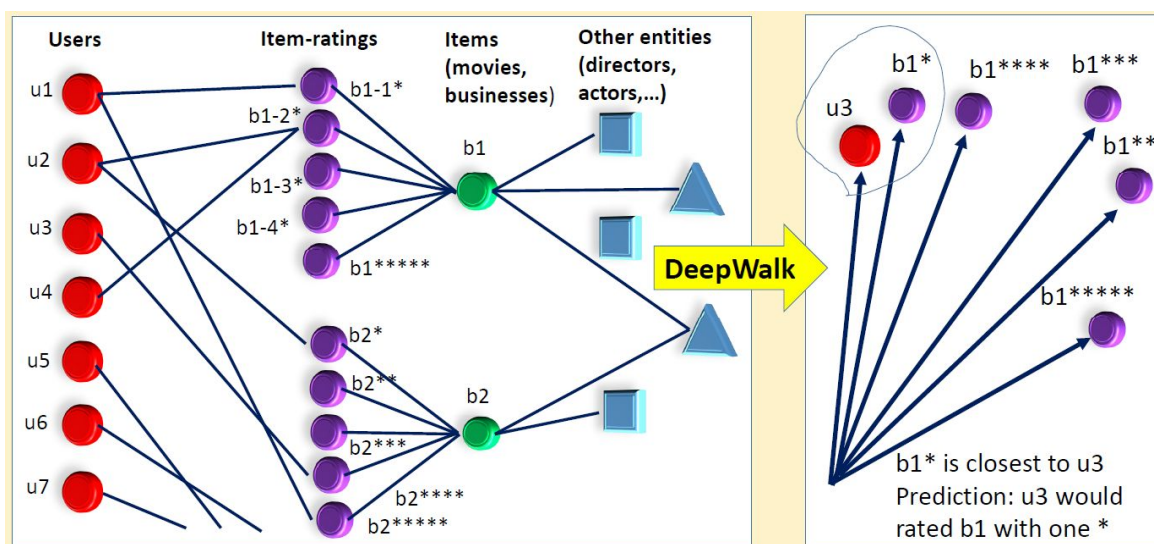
Users

Item-ratings

Items (movies, businesses)

Other entities (directors, actors,...)

u1
u2
u3
u4
u5
u6
u7

b1-1*
b1-2*
b1-3*
b1-4*
b1*****

b1

b2*
b2**
b2***
b2****
b2*****

b2

DeepWalk

u3
b1*
b1****
b1***
b1**
b1*****

b1* is closest to u3
Prediction: u3 would rated b1 with one *